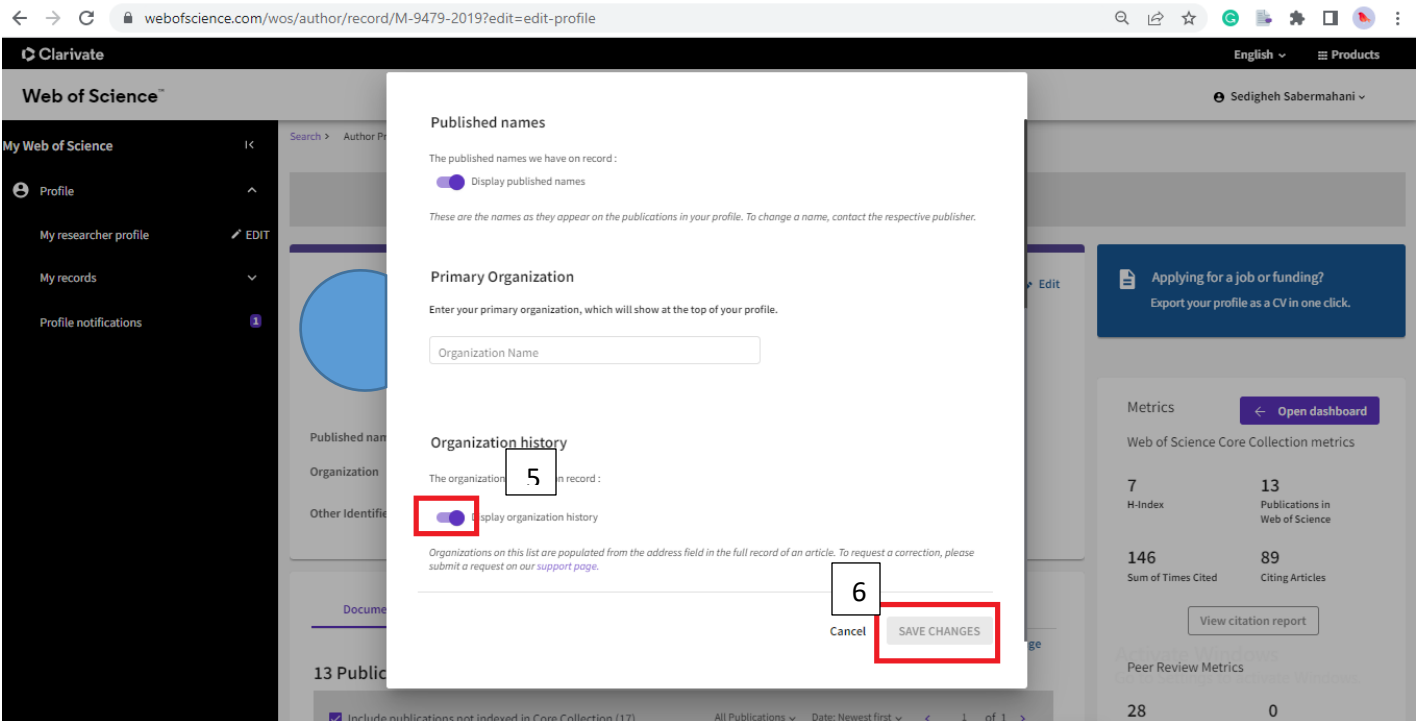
webofscience.com/wos/author/record/M-9479-2019?edit=edit-profile

Clarivate

English

Products

Web of Science™

Sedigheh Sabermahani

My Web of Science

Profile

My researcher profile

EDIT

My records

Profile notifications

1

Search > Author Pr

Published nam

Organization

Other Identifi

Docume

13 Public

Include publications not indexed in Core Collection (17)

All Publications

Date: Newest first

1 of 1

Published names

The published names we have on record :

Display published names

These are the names as they appear on the publications in your profile. To change a name, contact the respective publisher.

Primary Organization

Enter your primary organization, which will show at the top of your profile.

Organization Name

Organization history

The organization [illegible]n record :

5

Display organization history

Organizations on this list are populated from the address field in the full record of an article. To request a correction, please submit a request on our support page.

6

Cancel

SAVE CHANGES

Edit

Applying for a job or funding?

Export your profile as a CV in one click.

Metrics

Open dashboard

Web of Science Core Collection metrics

7
H-Index

13
Publications in Web of Science

146
Sum of Times Cited

89
Citing Articles

View citation report

Peer Review Metrics

28

0

Activate Windows

Go to Settings to activate Windows.